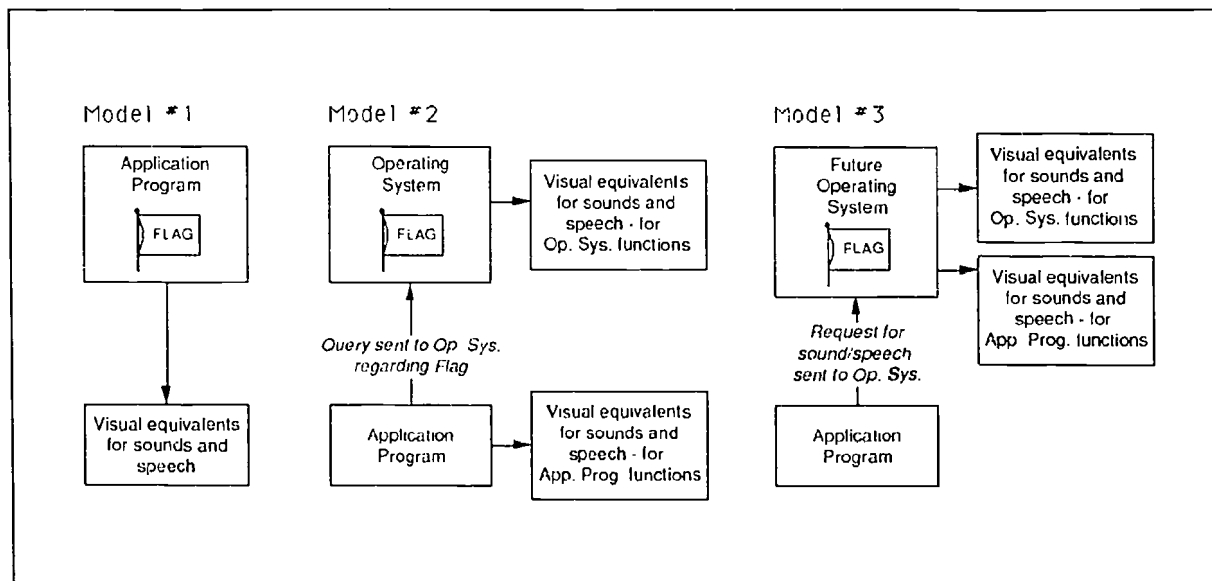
Model #1

Application Program

FLAG

Visual equivalents for sounds and speech

Model #2

Operating System

FLAG

Visual equivalents for sounds and speech - for Op. Sys. functions

Query sent to Op Sys. regarding Flag

Application Program

Visual equivalents for sounds and speech - for App. Prog functions

Model #3

Future Operating System

FLAG

Visual equivalents for sounds and speech - for Op. Sys. functions

Visual equivalents for sounds and speech - for App Prog. functions

Request for sound/speech sent to Op. Sys.

Application Program